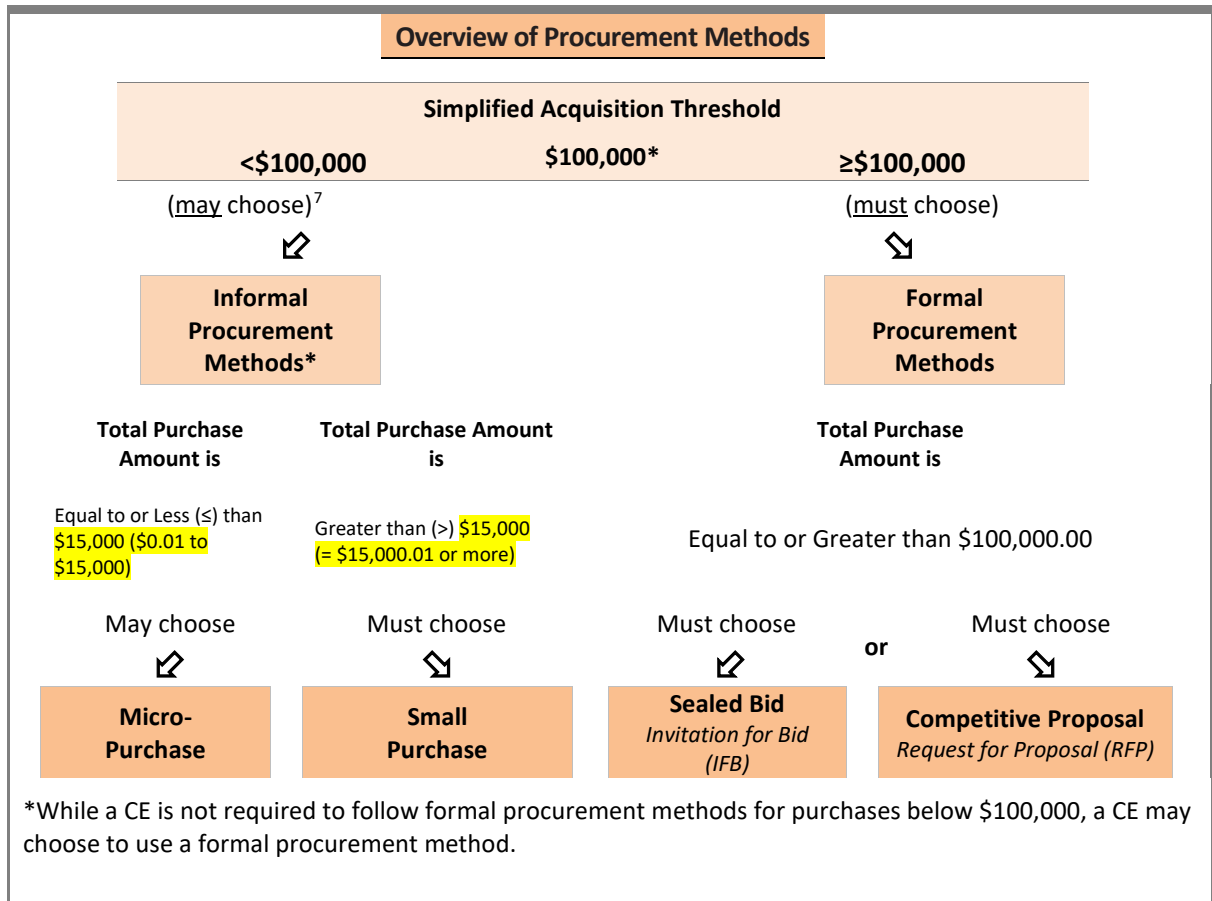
Overview of Procurement Methods

Simplified Acquisition Threshold

<\$100,000 \$100,000* ≥\$100,000

(may choose)$^7$

(must choose)

Informal Procurement Methods*

Formal Procurement Methods

Total Purchase Amount is

Total Purchase Amount is

Total Purchase Amount is

Equal to or Less (≤) than \$15,000 (\$0.01 to \$15,000)

Greater than (>) \$15,000 (= \$15,000.01 or more)

Equal to or Greater than \$100,000.00

May choose

Must choose

Must choose

or

Must choose

Micro-Purchase

Small Purchase

Sealed Bid
Invitation for Bid (IFB)

Competitive Proposal
Request for Proposal (RFP)

*While a CE is not required to follow formal procurement methods for purchases below \$100,000, a CE may choose to use a formal procurement method.